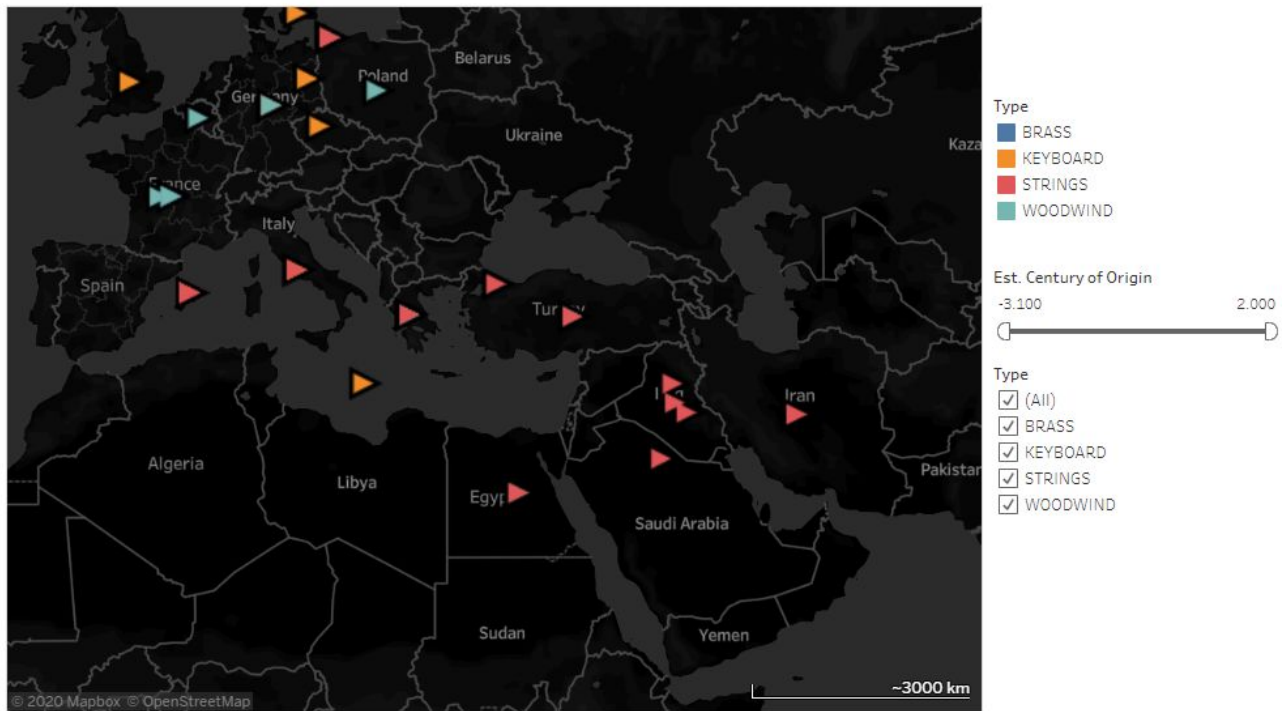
Belarus
Poland
Germany
Ukraine
France
Italy
Spain
Turkey
Iran
Iraq
Algeria
Libya
Egypt
Saudi Arabia
Sudan
Yemen
Kaza
Pakistan
© 2020 Mapbox © OpenStreetMap
~3000 km

Type
BRASS
KEYBOARD
STRINGS
WOODWIND

Est. Century of Origin
-3.100
2.000

Type
(All)
BRASS
KEYBOARD
STRINGS
WOODWIND